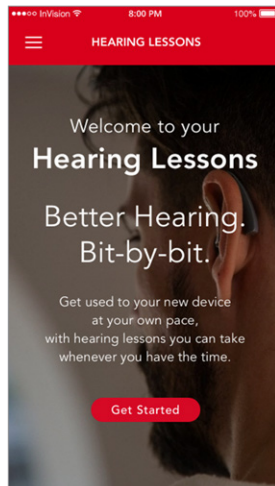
●●●○○ InVision 8:00 PM 100%

HEARING LESSONS

Welcome to your
Hearing Lessons

Better Hearing.
Bit-by-bit.

Get used to your new device at your own pace, with hearing lessons you can take whenever you have the time.

Get Started